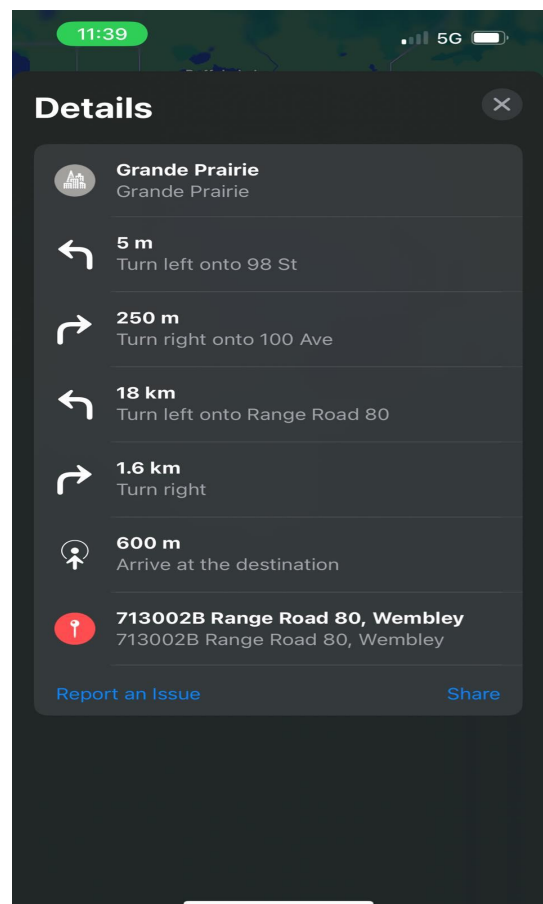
11:39
5G

Details

Grande Prairie
Grande Prairie

5 m
Turn left onto 98 St

250 m
Turn right onto 100 Ave

18 km
Turn left onto Range Road 80

1.6 km
Turn right

600 m
Arrive at the destination

713002B Range Road 80, Wembley
713002B Range Road 80, Wembley

Report an Issue
Share